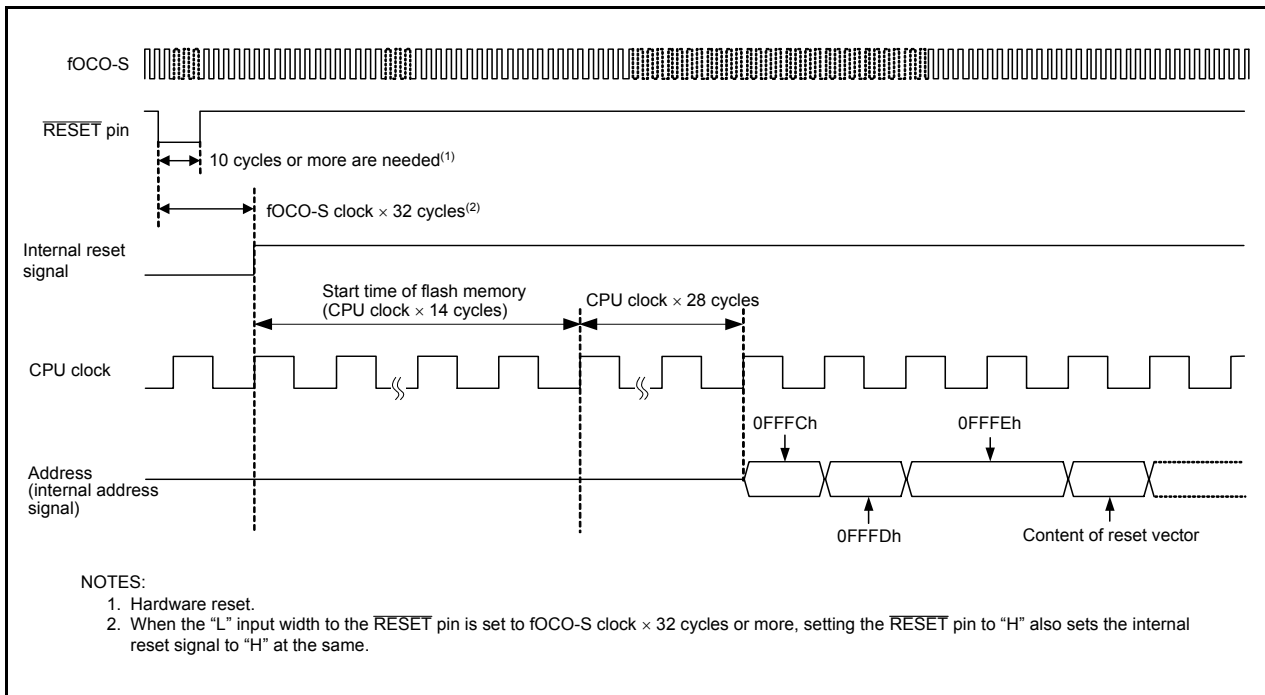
fOCO-S

$\overline{RESET}$ pin

10 cycles or more are needed$^{(1)}$

fOCO-S clock $\times$ 32 cycles$^{(2)}$

Internal reset signal

Start time of flash memory (CPU clock $\times$ 14 cycles)

CPU clock $\times$ 28 cycles

CPU clock

0FFFCh

0FFFEh

Address (internal address signal)

0FFFDh

Content of reset vector

NOTES:
1. Hardware reset.
2. When the “L” input width to the $\overline{RESET}$ pin is set to fOCO-S clock $\times$ 32 cycles or more, setting the $\overline{RESET}$ pin to “H” also sets the internal reset signal to “H” at the same.